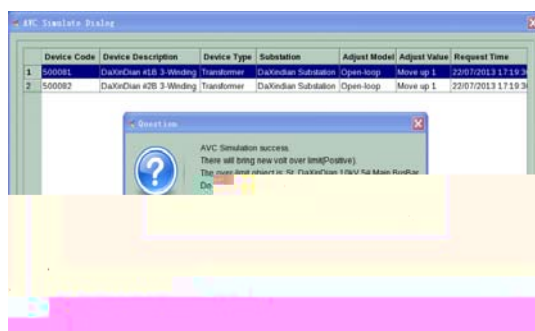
AVC Simulate Dialog

|   | Device Code | Device Description | Device Type | Substation | Adjust Model | Adjust Value | Request Time |
|---|---|---|---|---|---|---|---|
| 1 | 500081 | DaXinDian #1B 3-Winding | Transformer | DaXindian Substation | Open-loop | Move up 1 | 22/07/2013 17:19:3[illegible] |
| 2 | 500082 | DaXinDian #2B 3-Winding | Transformer | DaXindian Substation | Open-loop | Move up 1 | 22/07/2013 17:19:3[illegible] |

Question

AVC Simulation success.
There will bring new volt over limit(Positive).
The over limit object is: St. DaXinDian 10kV 5# Main BusBar
Do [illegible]